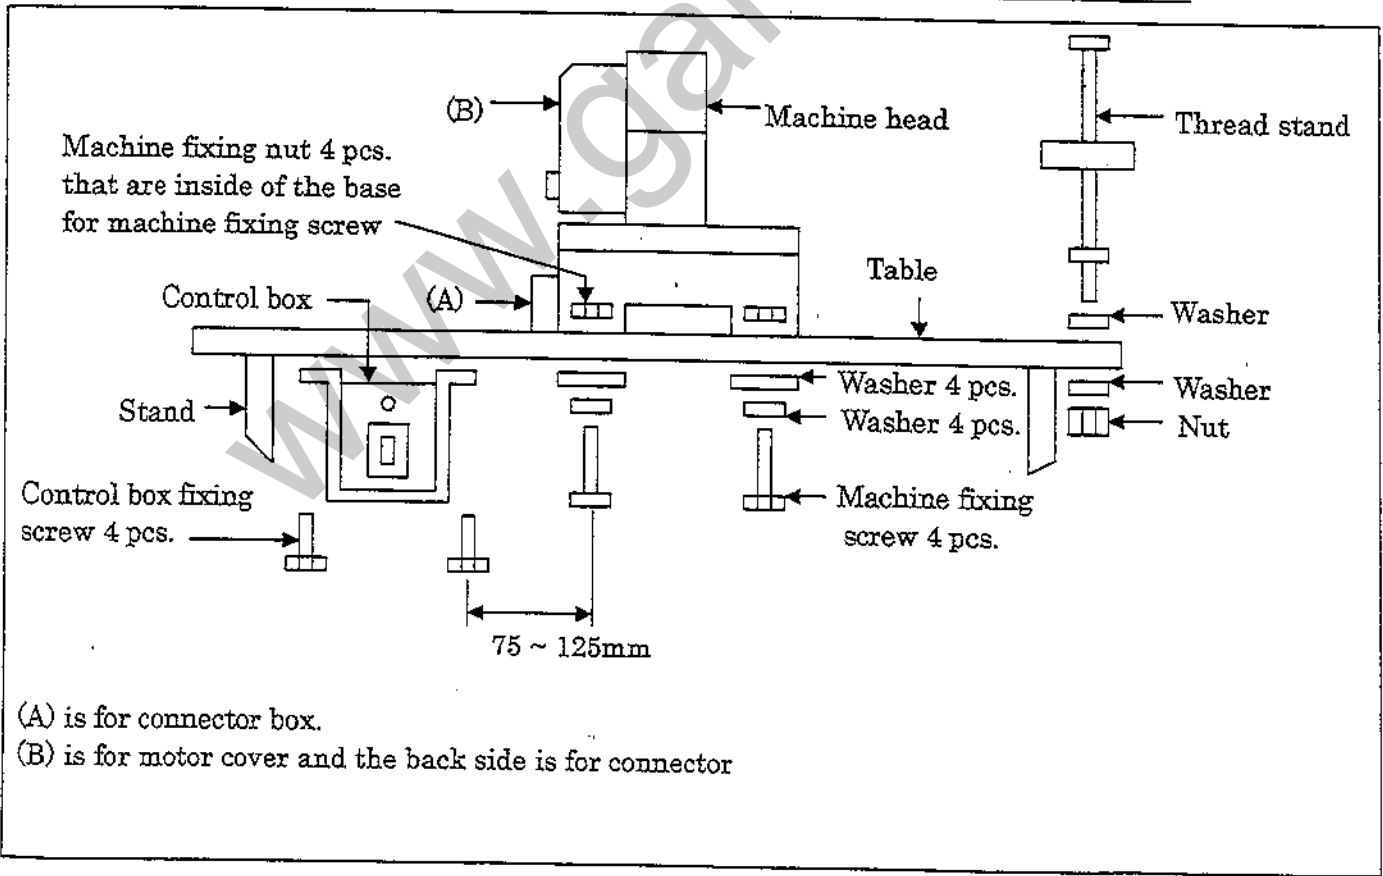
(B)

Machine head

Thread stand

Machine fixing nut 4 pcs. that are inside of the base for machine fixing screw

Table

Control box

(A)

Washer

Stand

Washer 4 pcs.

Washer

Washer 4 pcs.

Nut

Control box fixing screw 4 pcs.

Machine fixing screw 4 pcs.

75 ~ 125mm

www.ga

(A) is for connector box.
(B) is for motor cover and the back side is for connector